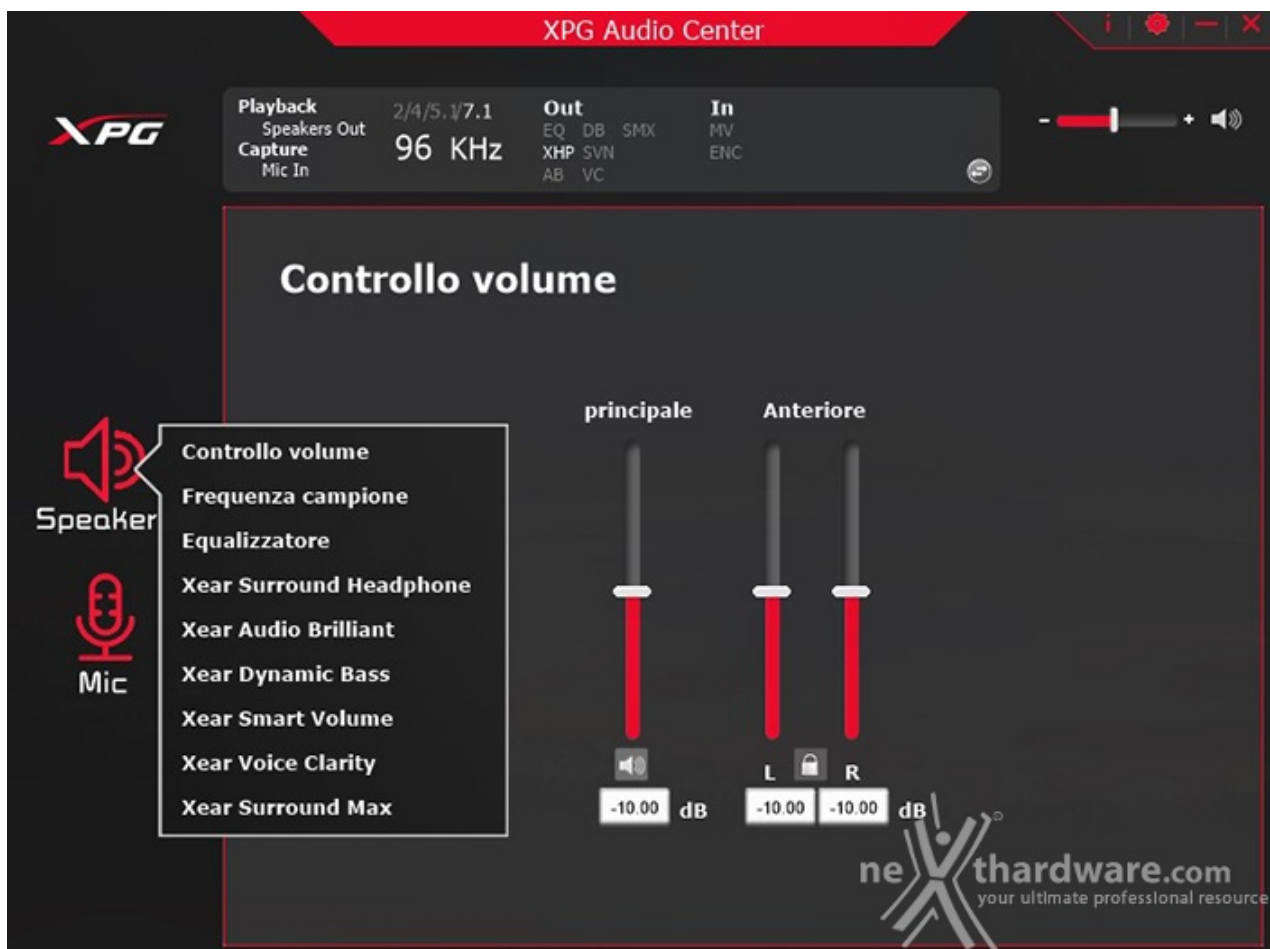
XPG Audio Center

i | — | X

XPG

Playback
Speakers Out
Capture
Mic In

2/4/5.1/7.1
96 KHz

Out
EQ DB SMX
XHP SVN
AB VC

In
MV
ENC

- +

Controllo volume

Speaker

Mic

Controllo volume
Frequenza campione
Equalizzatore
Xear Surround Headphone
Xear Audio Brilliant
Xear Dynamic Bass
Xear Smart Volume
Xear Voice Clarity
Xear Surround Max

principale

Anteriore

-10.00 dB

L R

-10.00 -10.00 dB

nexthardware.com
your ultimate professional resource